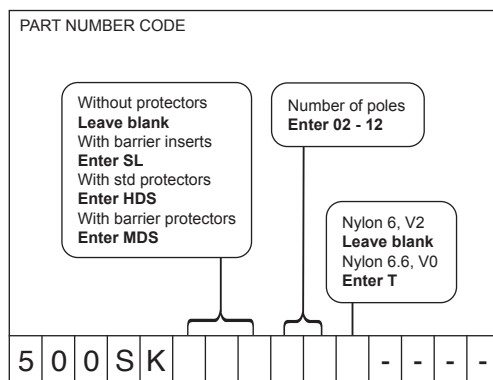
PART NUMBER CODE

Without protectors
**Leave blank**
With barrier inserts
**Enter SL**
With std protectors
**Enter HDS**
With barrier protectors
**Enter MDS**

Number of poles
**Enter 02 - 12**

Nylon 6, V2
**Leave blank**
Nylon 6.6, V0
**Enter T**

| 5 | 0 | 0 | S | K | | | | | | | - | - | - | - |
|---|---|---|---|---|---|---|---|---|---|---|---|---|---|---|